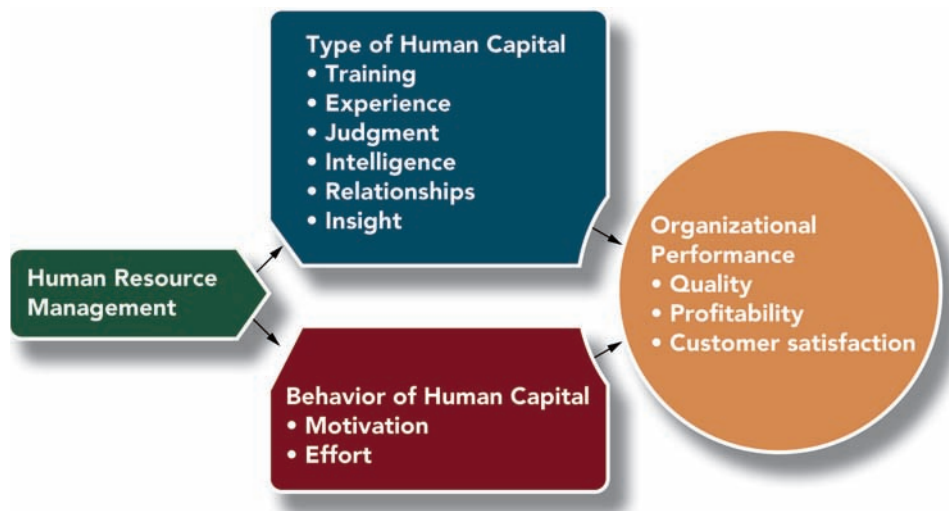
Human Resource Management

Type of Human Capital
• Training
• Experience
• Judgment
• Intelligence
• Relationships
• Insight

Behavior of Human Capital
• Motivation
• Effort

Organizational Performance
• Quality
• Profitability
• Customer satisfaction